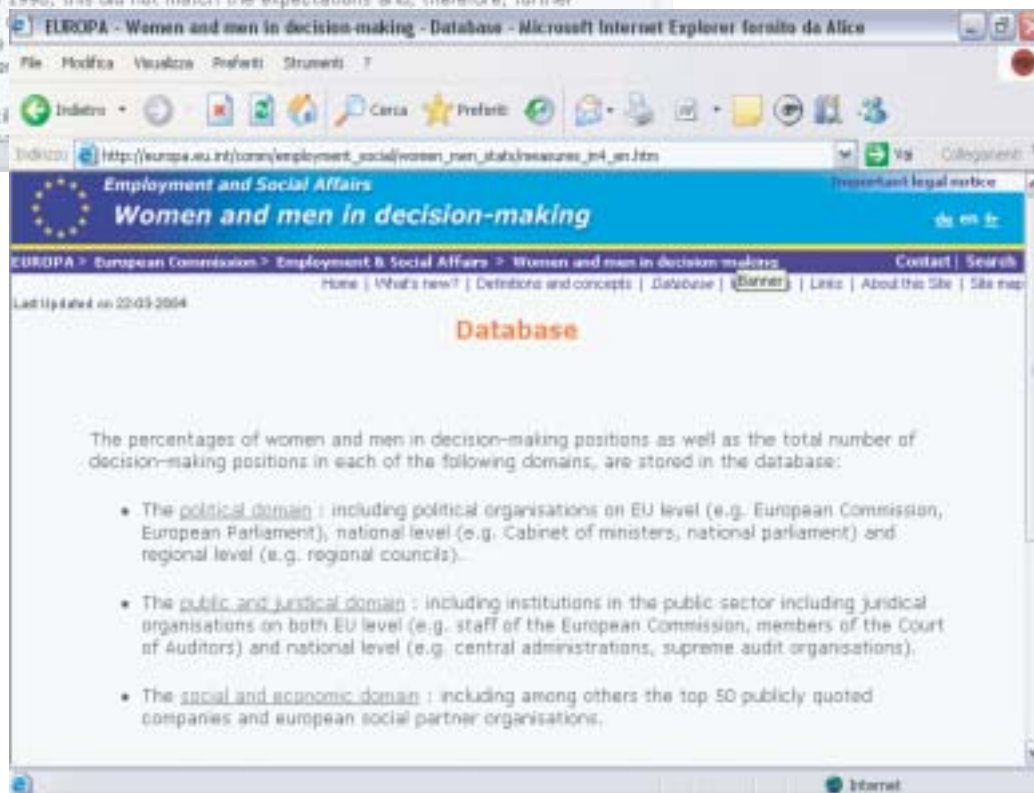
EUROPA - Women and men in decision-making - Database - Microsoft Internet Explorer fornito da Alice

File Modifica Visualizza Preferiti Strumenti ?

Indietro Cerca Preferiti

Indirizzo http://europa.eu.int/comm/employment_social/women_men_stats/measures_in4_en.htm Vai Collegamenti

Employment and Social Affairs
Women and men in decision-making

Important legal notice

de en fr

EUROPA > European Commission > Employment & Social Affairs > Women and men in decision-making Contact | Search

Home | What's new? | Definitions and concepts | Database | Banner | Links | About this Site | Site map

Last Updated on 22-03-2004

Database

The percentages of women and men in decision-making positions as well as the total number of decision-making positions in each of the following domains, are stored in the database:

• The political domain : including political organisations on EU level (e.g. European Commission, European Parliament), national level (e.g. Cabinet of ministers, national parliament) and regional level (e.g. regional councils).

• The public and juridical domain : including institutions in the public sector including juridical organisations on both EU level (e.g. staff of the European Commission, members of the Court of Auditors) and national level (e.g. central administrations, supreme audit organisations).

• The social and economic domain : including among others the top 50 publicly quoted companies and european social partner organisations.

Internet